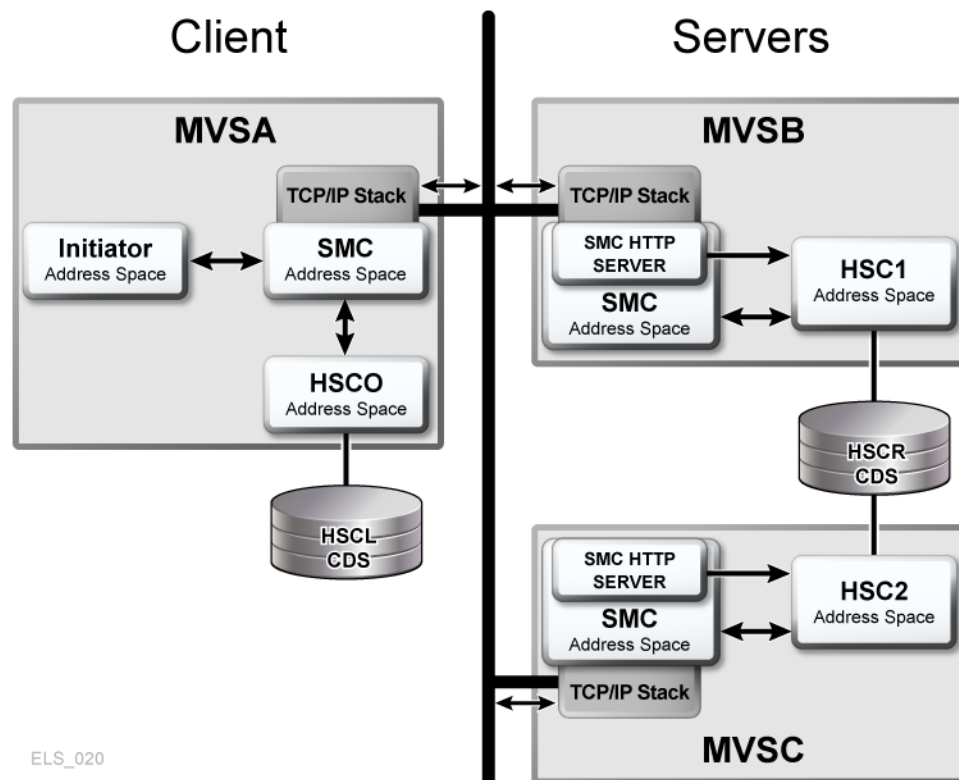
Client

Servers

MVSA

TCP/IP Stack

Initiator
Address Space

SMC
Address Space

HSCO
Address Space

HSCL
CDS

MVSB

TCP/IP Stack

SMC HTTP SERVER

SMC
Address Space

HSC1
Address Space

HSCR
CDS

SMC HTTP SERVER

SMC
Address Space

HSC2
Address Space

TCP/IP Stack

MVSC

ELS_020